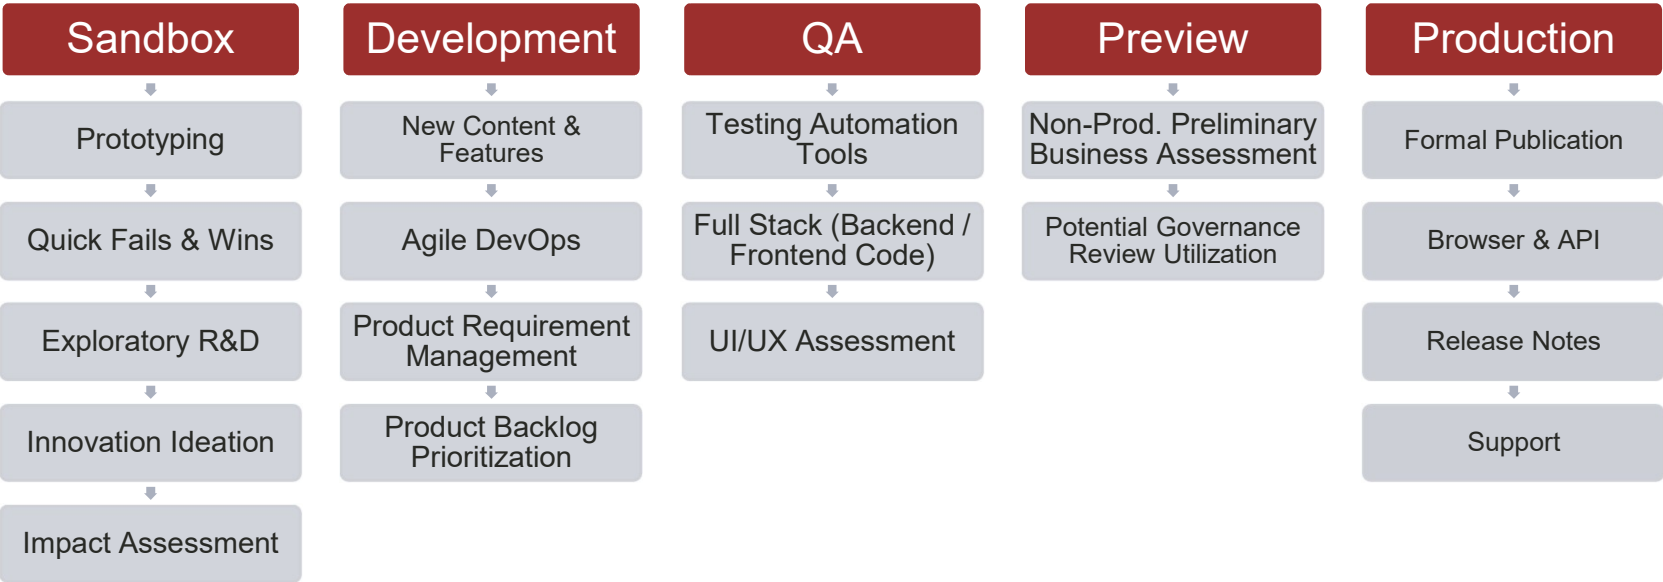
Sandbox

Prototyping

Quick Fails & Wins

Exploratory R&D

Innovation Ideation

Impact Assessment

Development

New Content & Features

Agile DevOps

Product Requirement Management

Product Backlog Prioritization

QA

Testing Automation Tools

Full Stack (Backend / Frontend Code)

UI/UX Assessment

Preview

Non-Prod. Preliminary Business Assessment

Potential Governance Review Utilization

Production

Formal Publication

Browser & API

Release Notes

Support